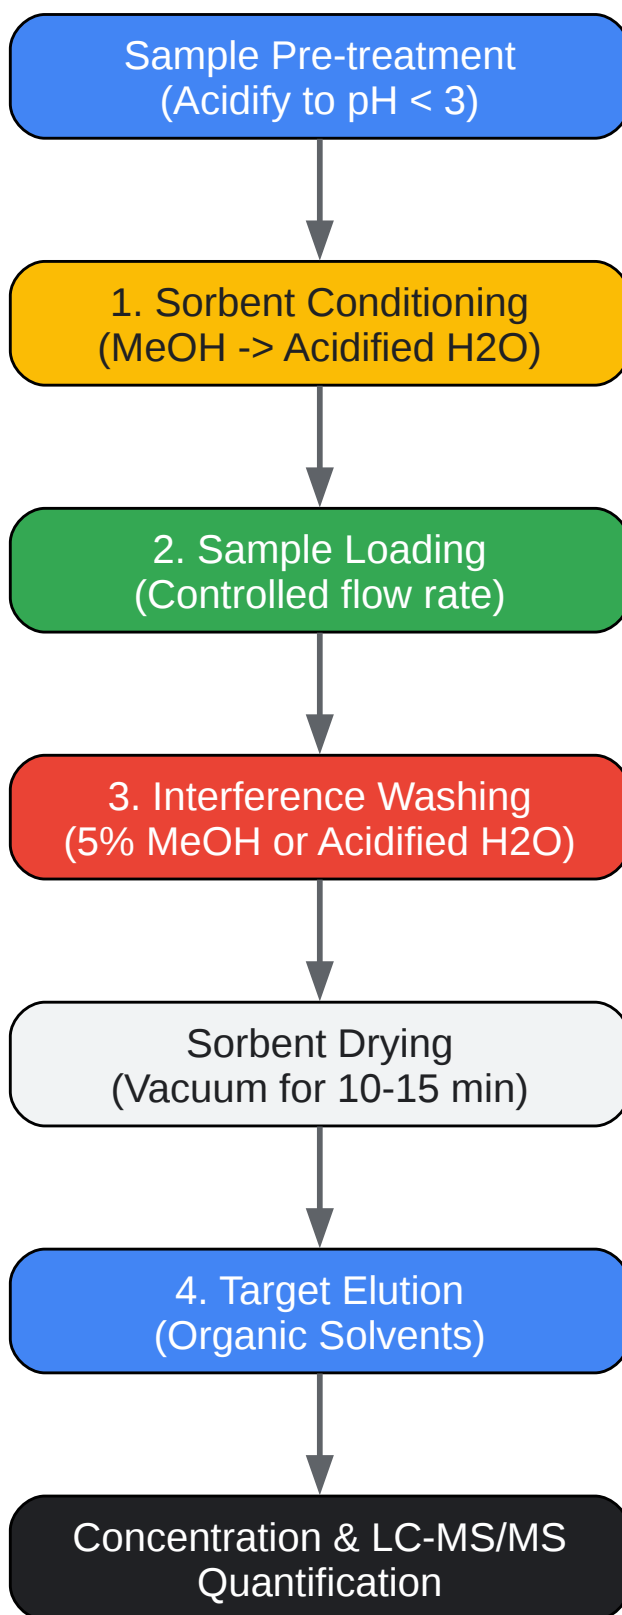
Sample Pre-treatment
(Acidify to pH < 3)

1. Sorbent Conditioning
(MeOH -> Acidified H2O)

2. Sample Loading
(Controlled flow rate)

3. Interference Washing
(5% MeOH or Acidified H2O)

Sorbent Drying
(Vacuum for 10-15 min)

4. Target Elution
(Organic Solvents)

Concentration & LC-MS/MS
Quantification